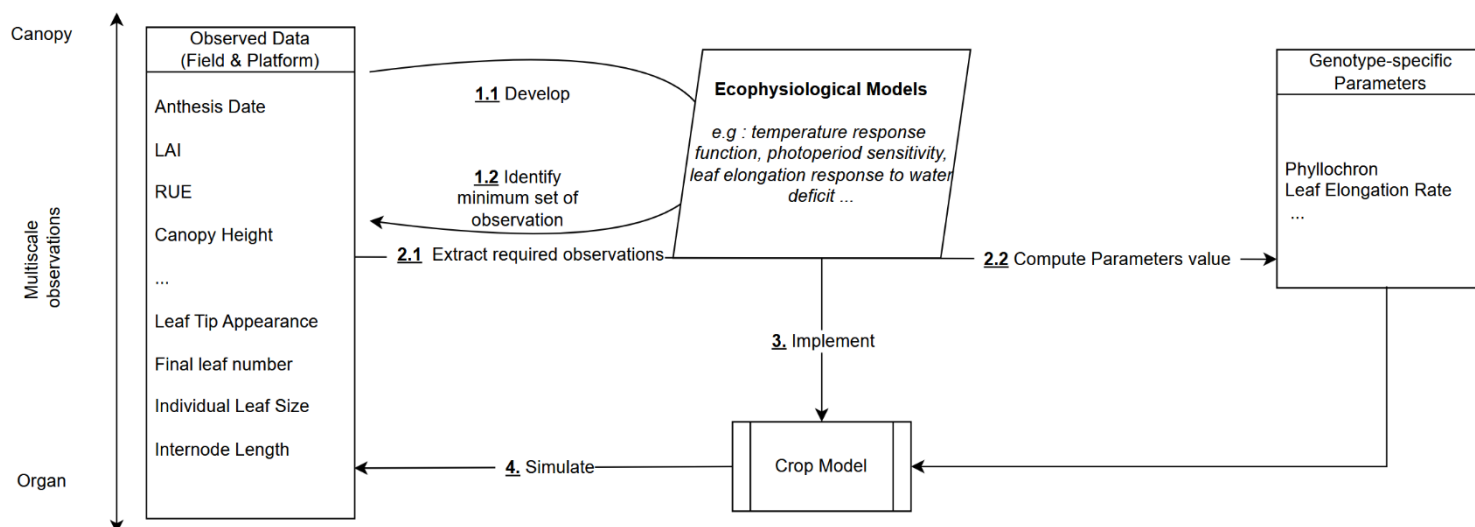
Canopy

Multiscale observations

Organ

Observed Data (Field & Platform)

Anthesis Date

LAI

RUE

Canopy Height

...

Leaf Tip Appearance

Final leaf number

Individual Leaf Size

Internode Length

1.1 Develop

1.2 Identify minimum set of observation

2.1 Extract required observations

Ecophysiological Models

e.g : temperature response function, photoperiod sensitivity, leaf elongation response to water deficit ...

2.2 Compute Parameters value

Genotype-specific Parameters

Phyllochron
Leaf Elongation Rate
...

3. Implement

Crop Model

4. Simulate